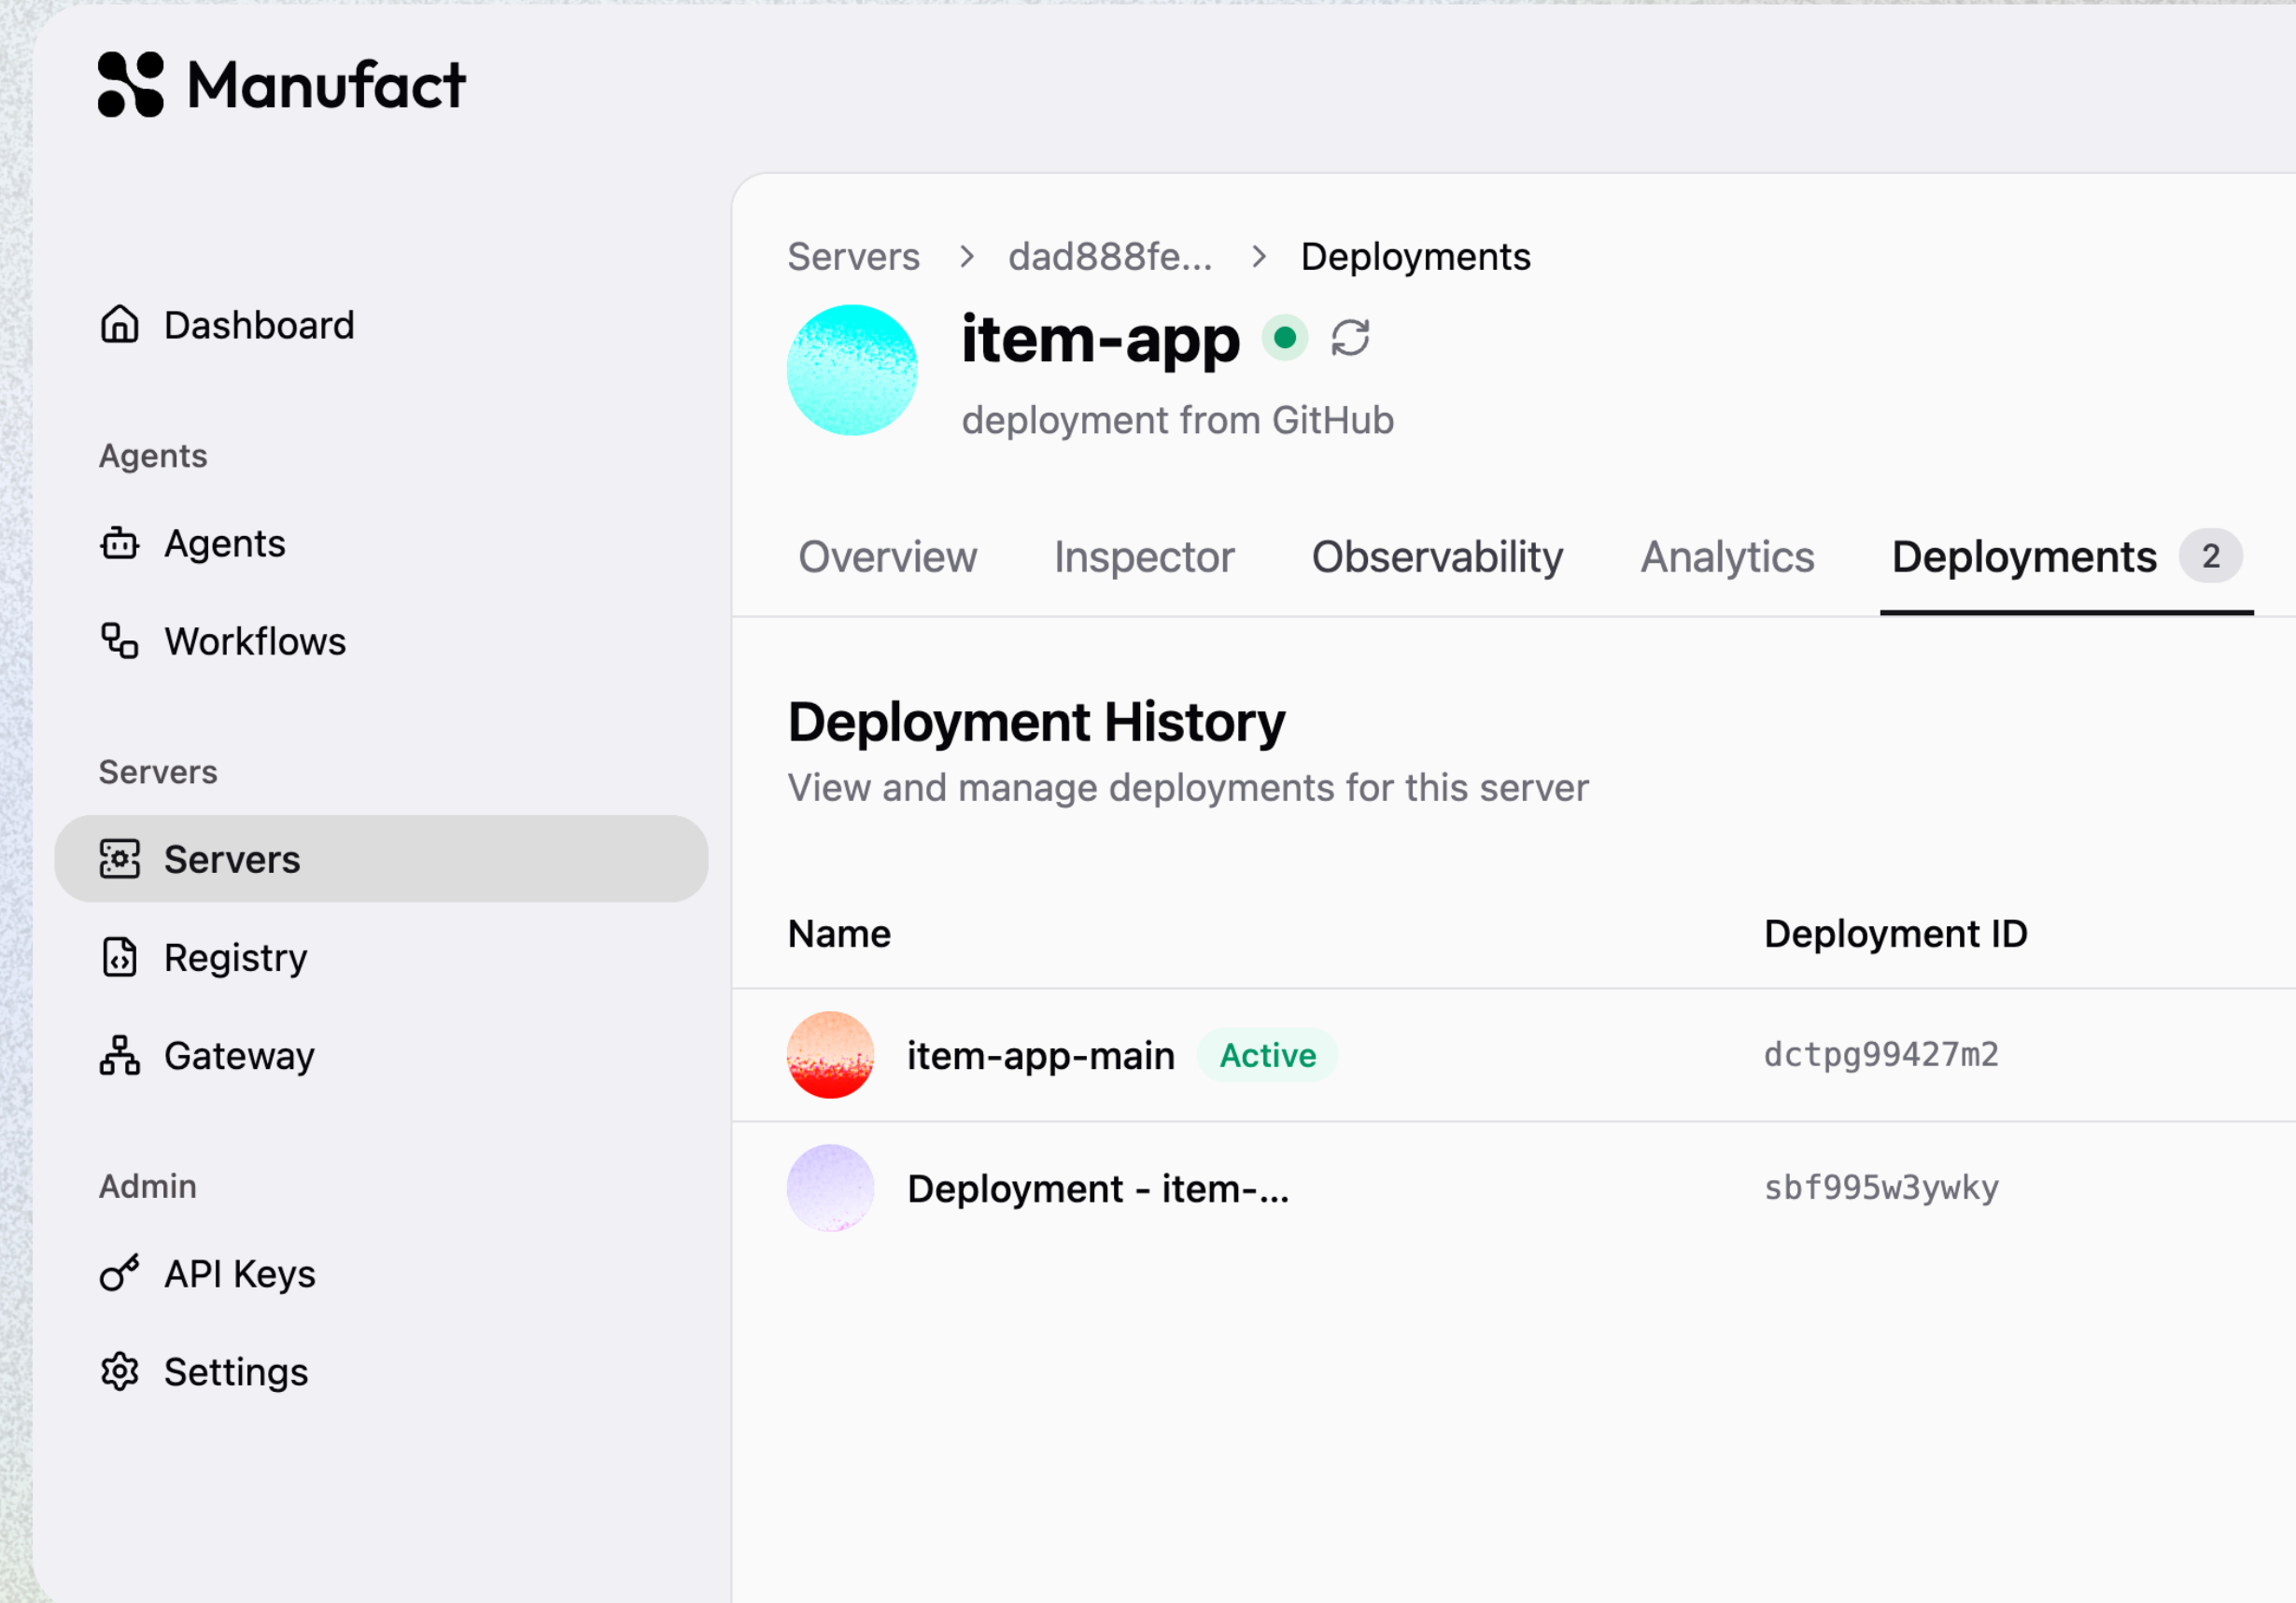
Manufact

Dashboard

Agents

Agents

Workflows

Servers

Servers

Registry

Gateway

Admin

API Keys

Settings

Servers > dad888fe... > Deployments

item-app

deployment from GitHub

Overview Inspector Observability Analytics Deployments 2

Deployment History

View and manage deployments for this server

| Name | Deployment ID |
|---|---|
| item-app-main Active | dctpg99427m2 |
| Deployment - item-... | sbf995w3ywky |